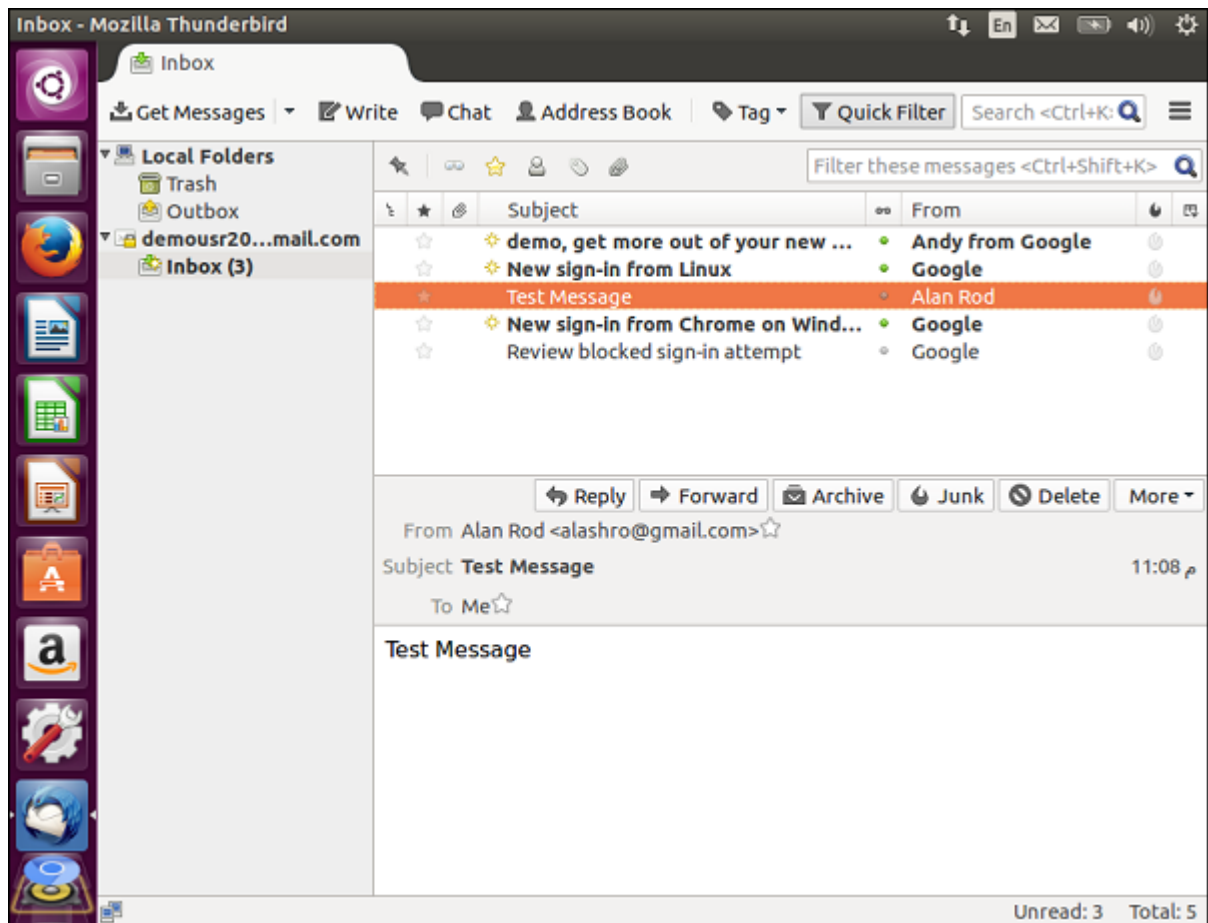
Inbox - Mozilla Thunderbird

En

Inbox

Get Messages | Write | Chat | Address Book | Tag | Quick Filter | Search <Ctrl+K>

Local Folders
Trash
Outbox
demousr20...mail.com
Inbox (3)

Filter these messages <Ctrl+Shift+K>

| Subject | From |
|---|---|
| demo, get more out of your new ... | Andy from Google |
| New sign-in from Linux | Google |
| Test Message | Alan Rod |
| New sign-in from Chrome on Wind... | Google |
| Review blocked sign-in attempt | Google |

Reply | Forward | Archive | Junk | Delete | More

From Alan Rod <alashro@gmail.com>

Subject Test Message

11:08 م

To Me

Test Message

Unread: 3 Total: 5